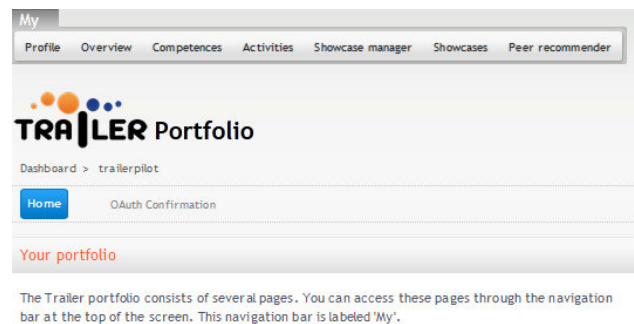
My

Profile Overview Competences Activities Showcase manager Showcases Peer recommender

TRAILER Portfolio

Dashboard > trailerpilot

Home OAuth Confirmation

Your portfolio

The Trailer portfolio consists of several pages. You can access these pages through the navigation bar at the top of the screen. This navigation bar is labeled 'My'.